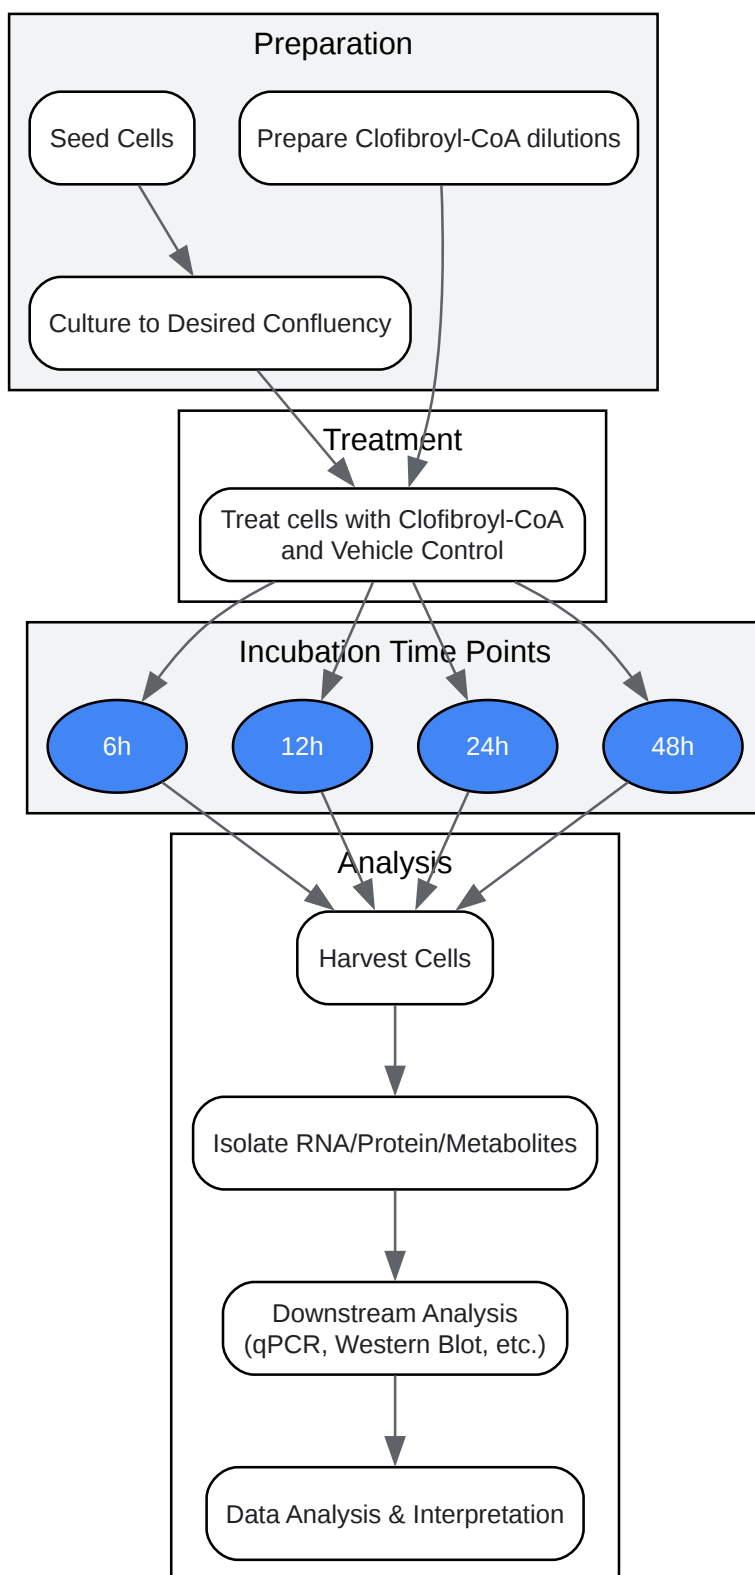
Preparation

Seed Cells

Prepare Clofibroyl-CoA dilutions

Culture to Desired Confluency

Treatment

Treat cells with Clofibroyl-CoA and Vehicle Control

Incubation Time Points

6h

12h

24h

48h

Analysis

Harvest Cells

Isolate RNA/Protein/Metabolites

Downstream Analysis (qPCR, Western Blot, etc.)

Data Analysis & Interpretation